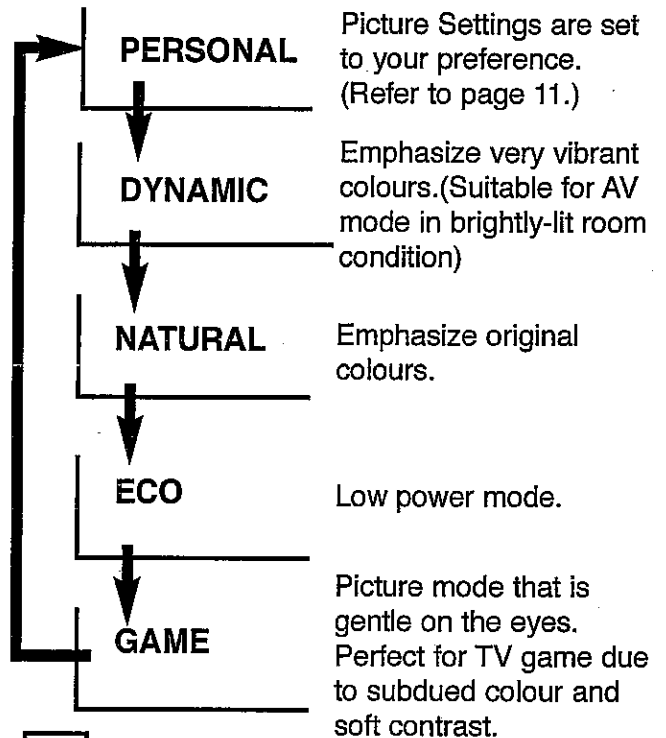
PERSONAL

Picture Settings are set to your preference. (Refer to page 11.)

DYNAMIC

Emphasize very vibrant colours.(Suitable for AV mode in brightly-lit room condition)

NATURAL

Emphasize original colours.

ECO

Low power mode.

GAME

Picture mode that is gentle on the eyes. Perfect for TV game due to subdued colour and soft contrast.